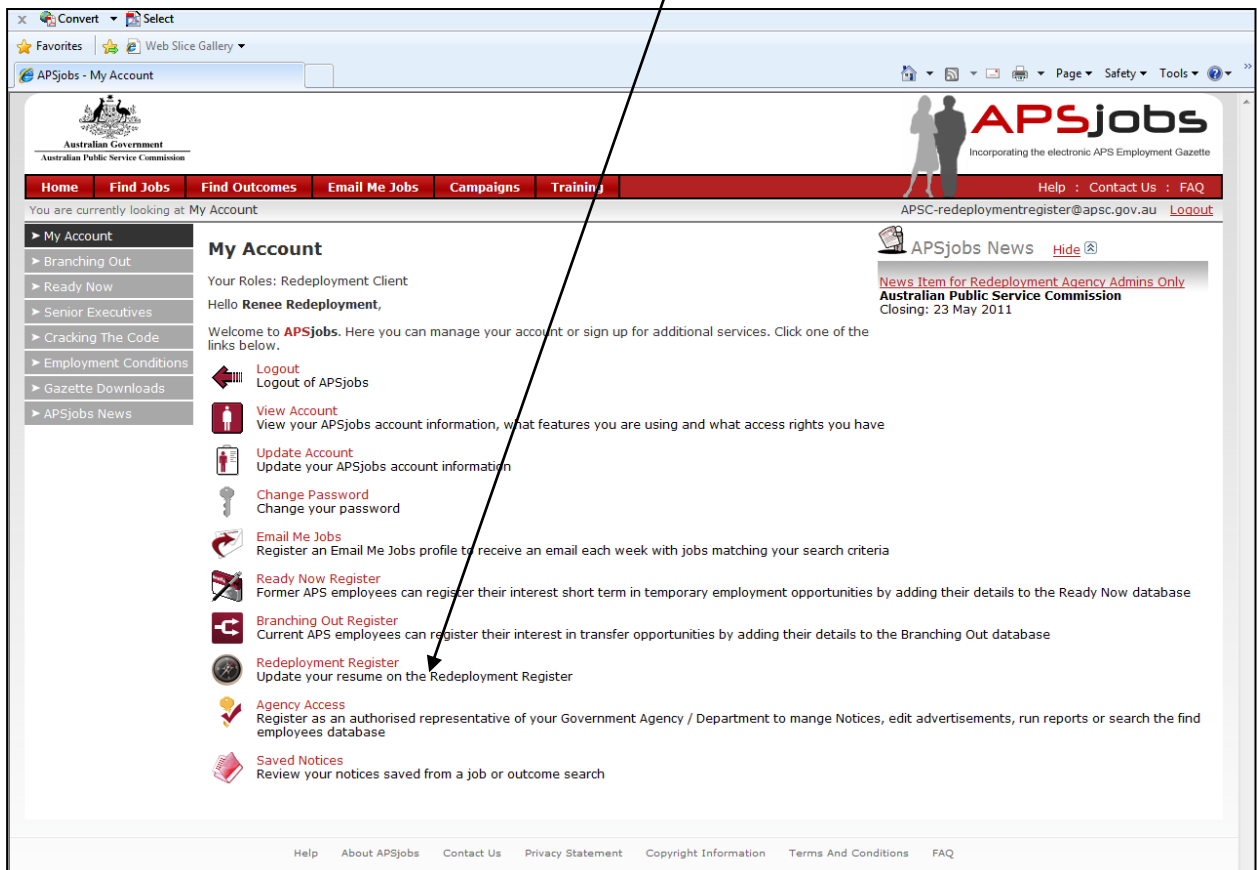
x Convert ▾ Select

Favorites | Web Slice Gallery ▾

APSjobs - My Account

Page ▾ Safety ▾ Tools ▾

Australian Government
Australian Public Service Commission

APSjobs
Incorporating the electronic APS Employment Gazette

Home | Find Jobs | Find Outcomes | Email Me Jobs | Campaigns | Training

Help : Contact Us : FAQ

You are currently looking at My Account

APSC-redeploymentregister@apsc.gov.au Logout

➤ My Account
➤ Branching Out
➤ Ready Now
➤ Senior Executives
➤ Cracking The Code
➤ Employment Conditions
➤ Gazette Downloads
➤ APSjobs News

My Account

Your Roles: Redeployment Client

Hello **Renee Redeployment**,

Welcome to **APSjobs**. Here you can manage your account or sign up for additional services. Click one of the links below.

Logout
Logout of APSjobs

View Account
View your APSjobs account information, what features you are using and what access rights you have

Update Account
Update your APSjobs account information

Change Password
Change your password

Email Me Jobs
Register an Email Me Jobs profile to receive an email each week with jobs matching your search criteria

Ready Now Register
Former APS employees can register their interest short term in temporary employment opportunities by adding their details to the Ready Now database

Branching Out Register
Current APS employees can register their interest in transfer opportunities by adding their details to the Branching Out database

Redeployment Register
Update your resume on the Redeployment Register

Agency Access
Register as an authorised representative of your Government Agency / Department to mange Notices, edit advertisements, run reports or search the find employees database

Saved Notices
Review your notices saved from a job or outcome search

APSjobs News Hide

News Item for Redeployment Agency Admins Only
**Australian Public Service Commission**
Closing: 23 May 2011

Help | About APSjobs | Contact Us | Privacy Statement | Copyright Information | Terms And Conditions | FAQ